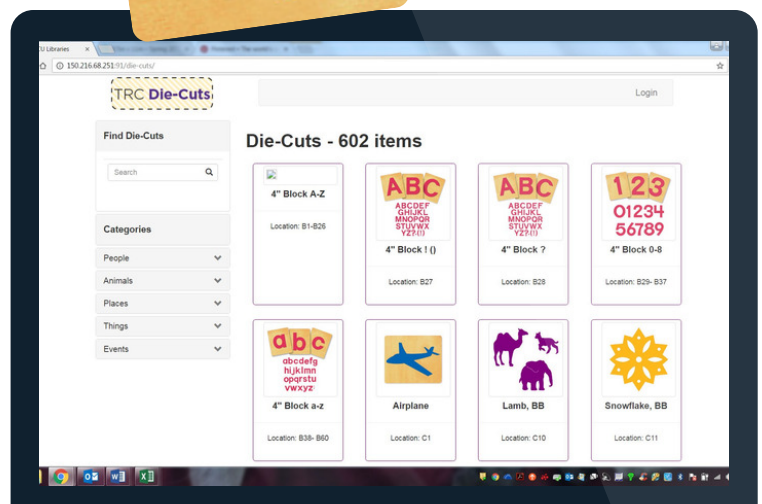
U Libraries
150.216.68.251:91/die-cuts/

TRC Die-Cuts

Login

Find Die-Cuts

Search

Categories

People

Animals

Places

Things

Events

Die-Cuts - 602 items

4" Block A-Z

Location: B1-B26

ABC
ABCDEF GHIJKL MNOPQR STUVWX YZ?!()

4" Block ! ()

Location: B27

ABC
ABCDEF GHIJKL MNOPQR STUVWX YZ?!()

4" Block ?

Location: B28

123
01234 56789

4" Block 0-8

Location: B29- B37

abc
abcdefg hijklmn opqrstu vwxyz

4" Block a-z

Location: B38- B60

Airplane

Location: C1

Lamb, BB

Location: C10

Snowflake, BB

Location: C11